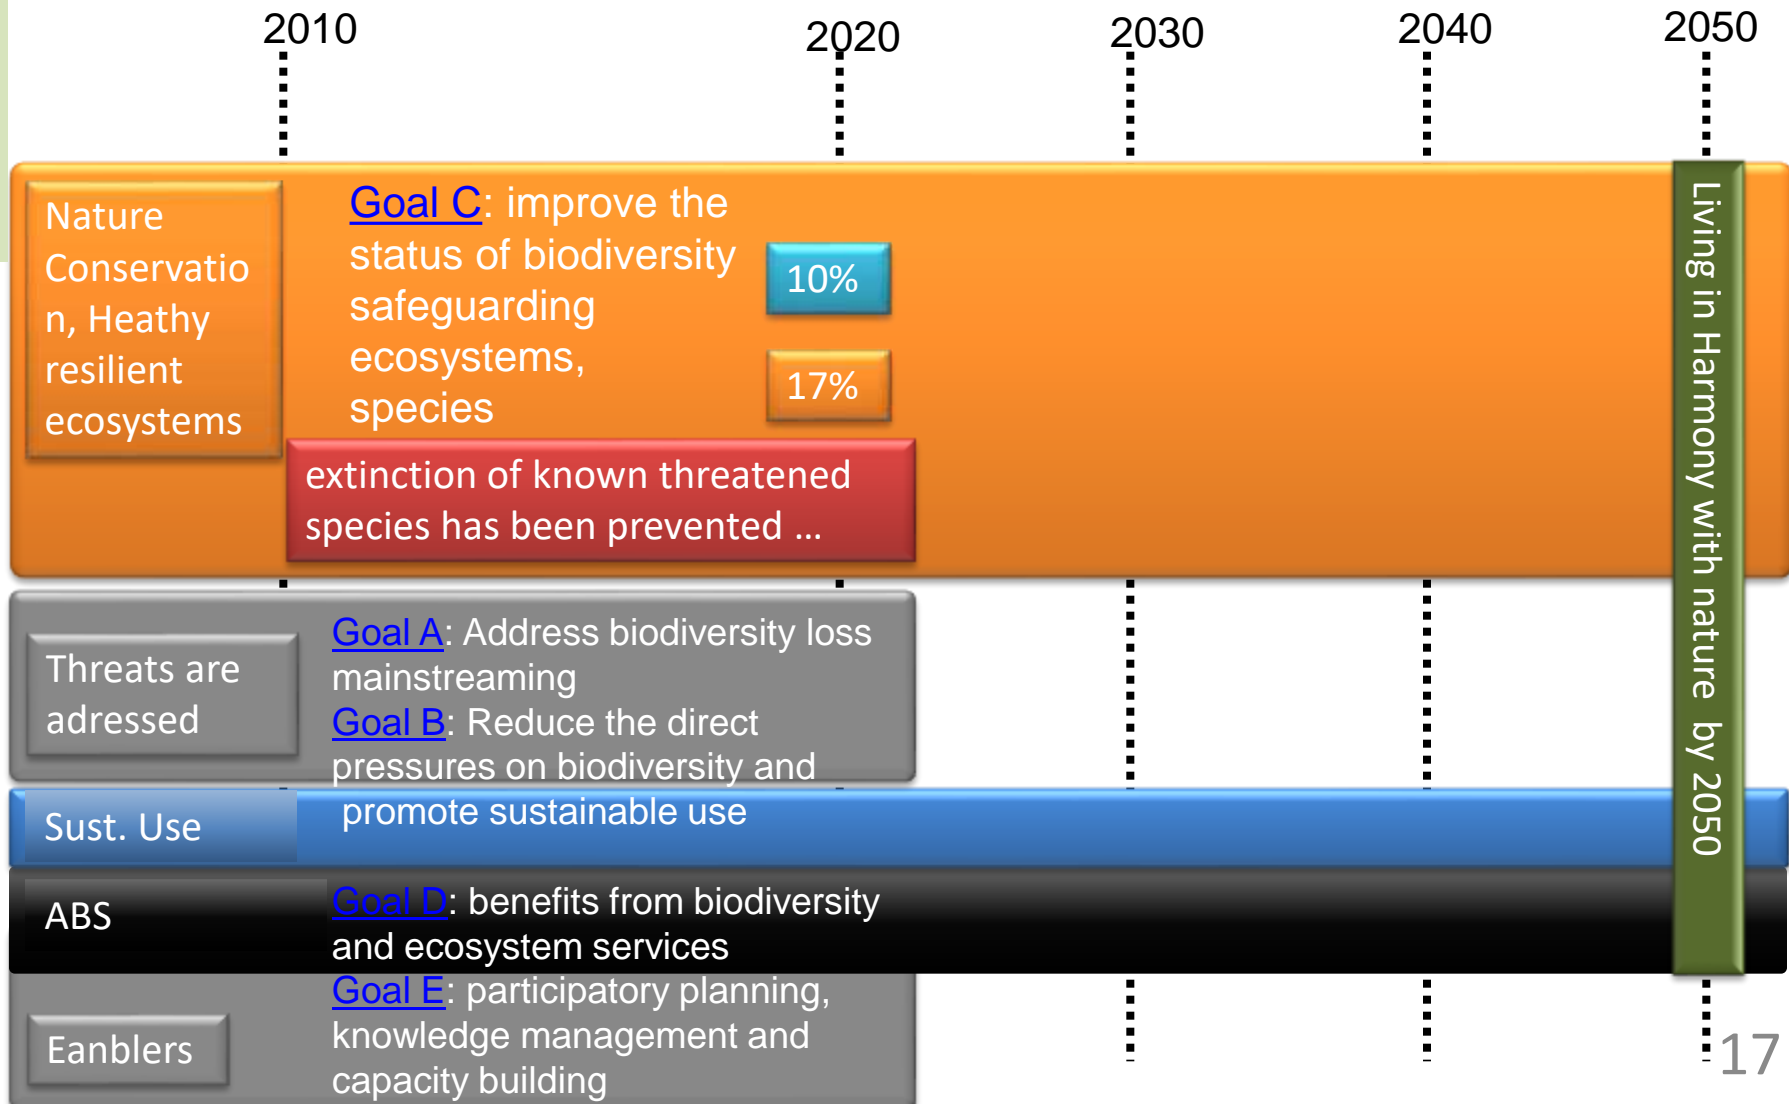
2010 2020 2030 2040 2050

Nature Conservation, Heathy resilient ecosystems

Goal C: improve the status of biodiversity safeguarding ecosystems, species

10%

17%

extinction of known threatened species has been prevented …

Living in Harmony with nature by 2050

Threats are adressed

Goal A: Address biodiversity loss mainstreaming
Goal B: Reduce the direct pressures on biodiversity and promote sustainable use

Sust. Use

ABS

Goal D: benefits from biodiversity and ecosystem services

Eanblers

Goal E: participatory planning, knowledge management and capacity building

17